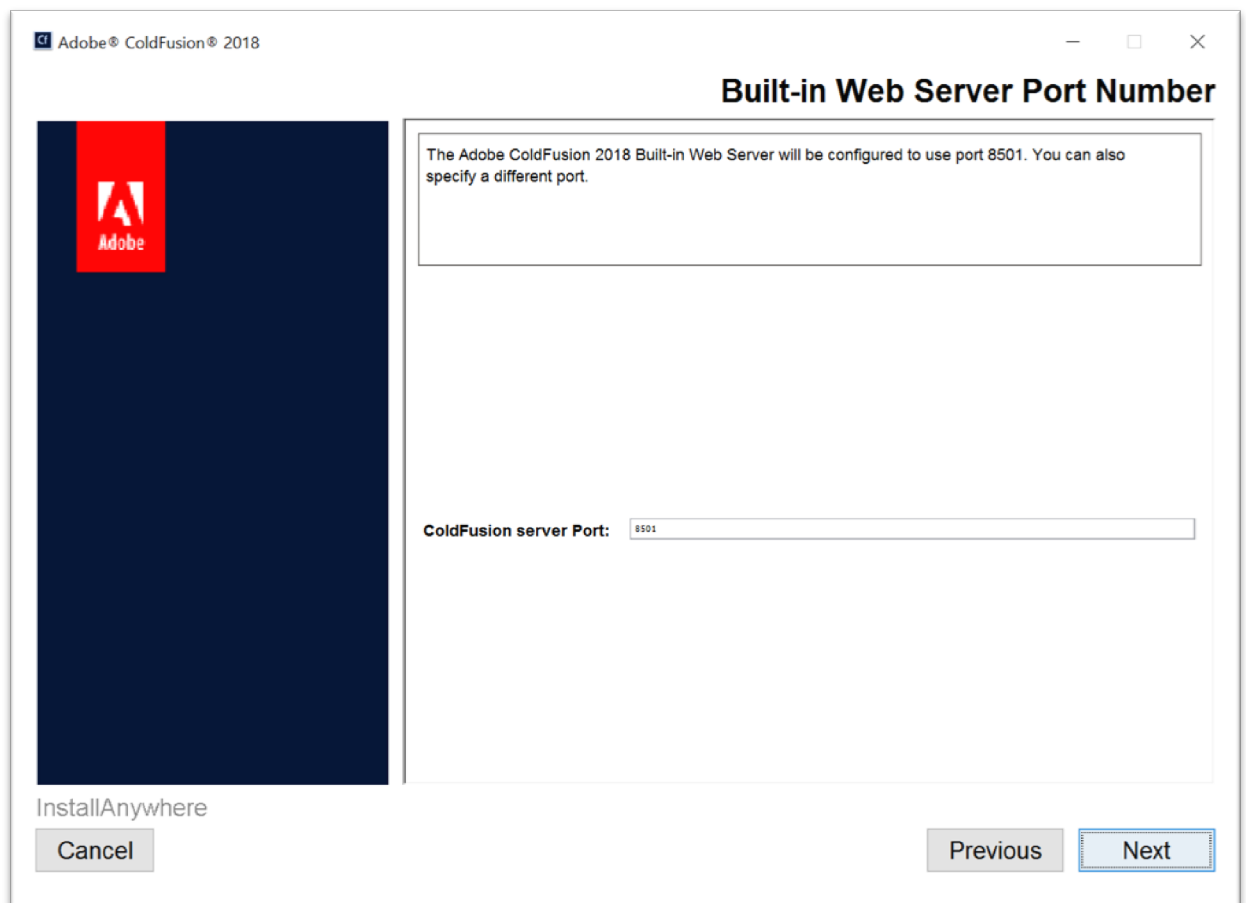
Cf Adobe® ColdFusion® 2018

Built-in Web Server Port Number

Adobe

The Adobe ColdFusion 2018 Built-in Web Server will be configured to use port 8501. You can also specify a different port.

ColdFusion server Port: 8501

InstallAnywhere

Cancel

Previous

Next